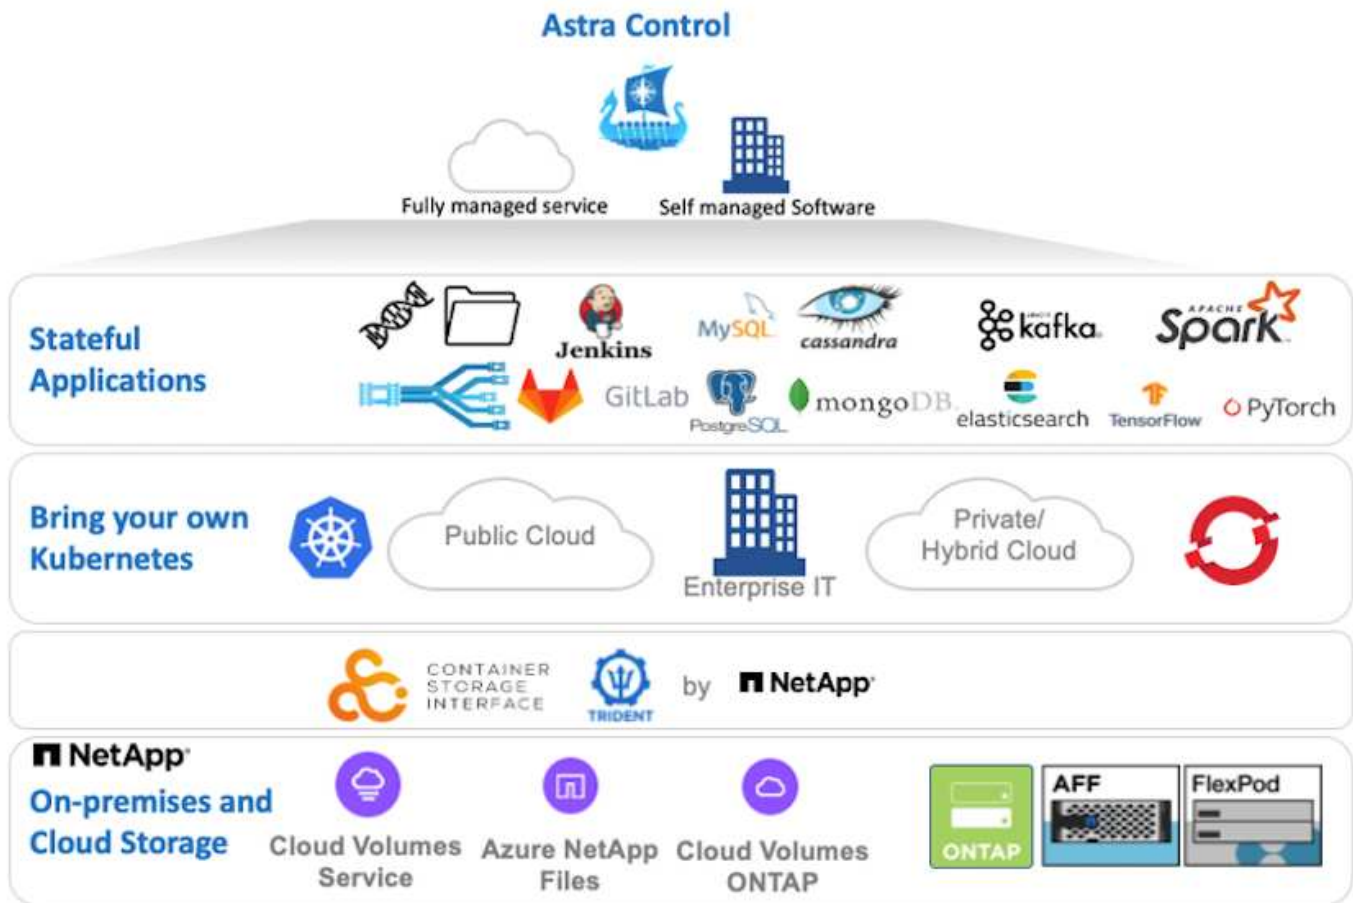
Astra Control

Fully managed service

Self managed Software

Stateful Applications

Jenkins

MySQL

cassandra

kafka

APACHE Spark

GitLab

PostgreSQL

mongoDB

elasticsearch

TensorFlow

PyTorch

Bring your own Kubernetes

Public Cloud

Enterprise IT

Private/ Hybrid Cloud

CONTAINER STORAGE INTERFACE

TRIDENT

by NetApp

NetApp

On-premises and Cloud Storage

Cloud Volumes Service

Azure NetApp Files

Cloud Volumes ONTAP

ONTAP

AFF

FlexPod